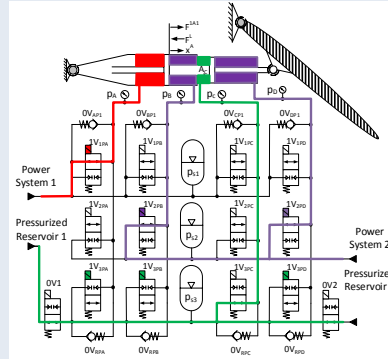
$F^{1A1}$
$F^{A}$
$x^{A}$
$A_{i}$
$p_A$
$p_B$
$p_C$
$p_D$
$0V_{AP1}$
$0V_{BP1}$
$0V_{CP1}$
$0V_{DP1}$
$1V_{1PA}$
$1V_{1PB}$
$1V_{1PC}$
$1V_{1PD}$
Power System 1
$p_{s1}$
$1V_{2PA}$
$1V_{2PB}$
$1V_{2PC}$
$1V_{2PD}$
Pressurized Reservoir 1
$p_{s2}$
Power System 2
$1V_{3PA}$
$1V_{3PB}$
$1V_{3PC}$
$1V_{3PD}$
0V1
$p_{s3}$
0V2
Pressurize Reservoir
$0V_{BPA}$
$0V_{BPB}$
$0V_{BPC}$
$0V_{BPD}$